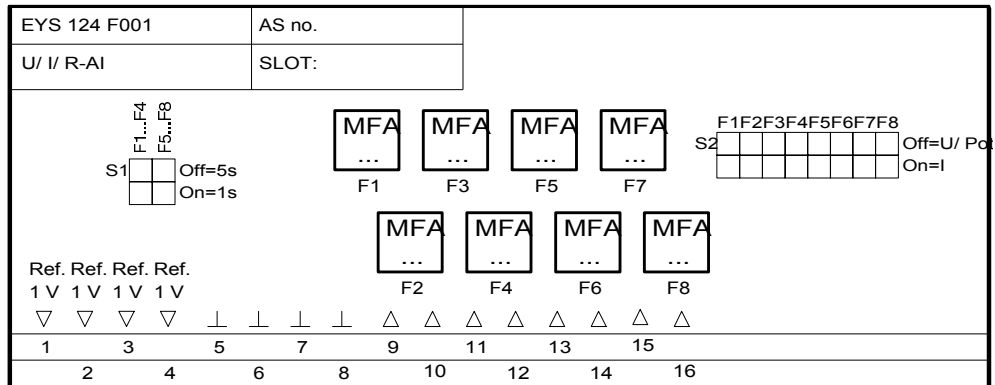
| EYS 124 F001 | AS no. |
|---|---|
| U/ I/ R-AI | SLOT: |

F1...F4 F5...F8

S1 Off=5s On=1s

MFA ... F1
MFA ... F3
MFA ... F5
MFA ... F7

F1F2F3F4F5F6F7F8
S2 Off=U/ Pot On=I

MFA ... F2
MFA ... F4
MFA ... F6
MFA ... F8

Ref. Ref. Ref. Ref.
1 V 1 V 1 V 1 V

▽ ▽ ▽ ▽ ⊥ ⊥ ⊥ ⊥ △ △ △ △ △ △ △ △

1 3 5 7 9 11 13 15
2 4 6 8 10 12 14 16